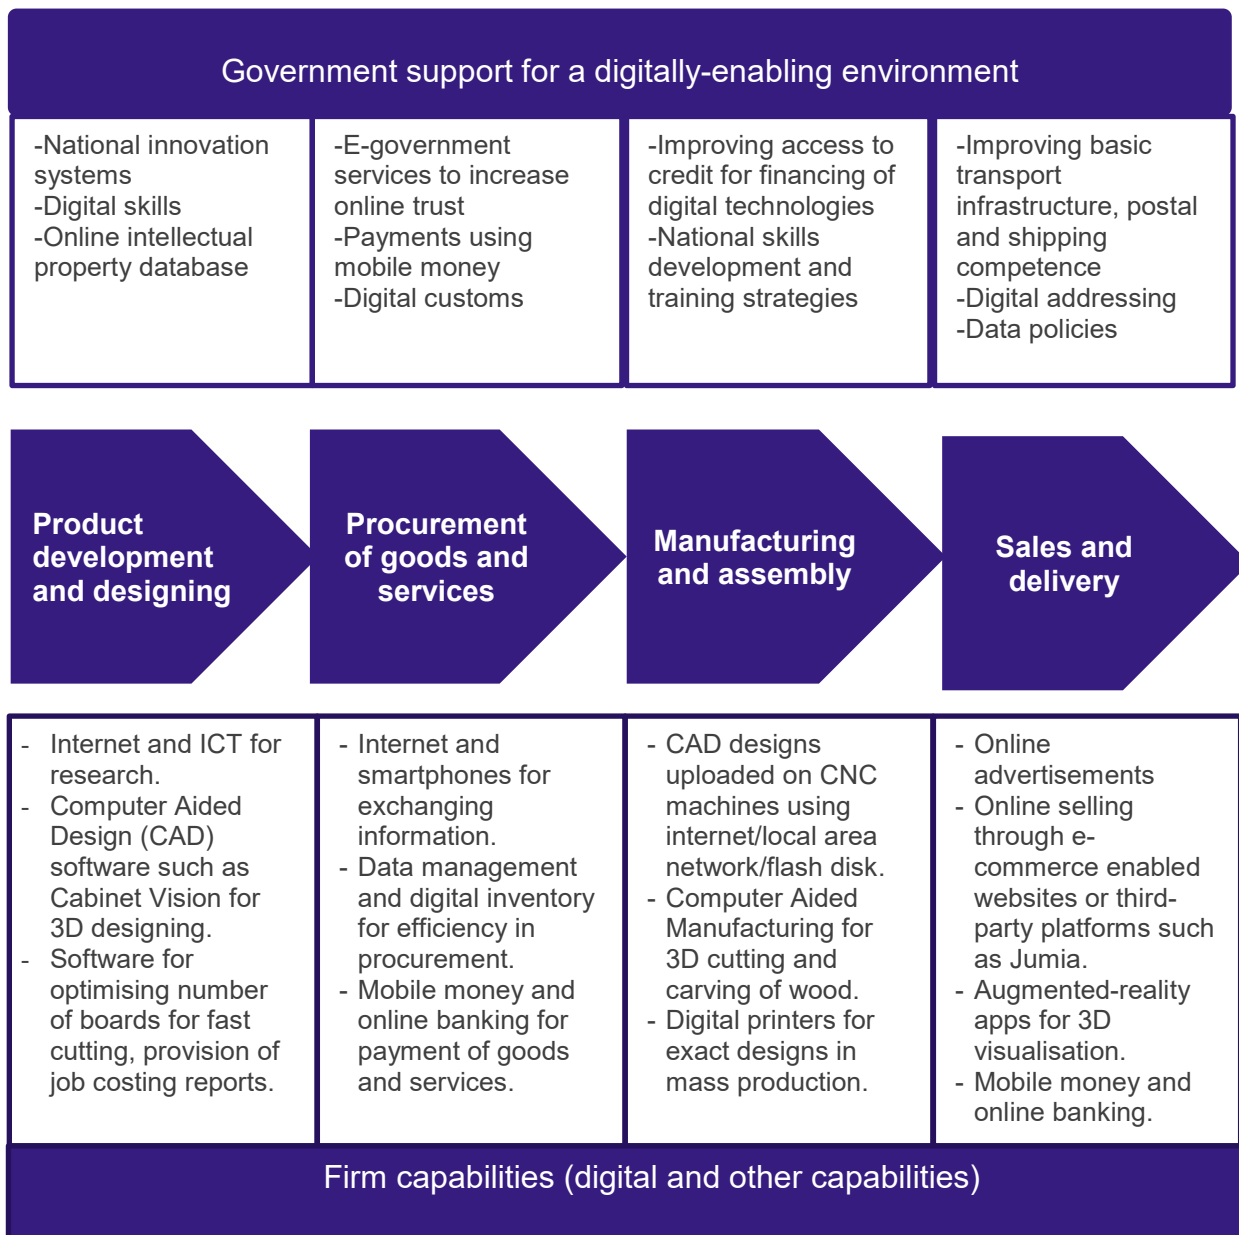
Government support for a digitally-enabling environment

-National innovation systems
-Digital skills
-Online intellectual property database

-E-government services to increase online trust
-Payments using mobile money
-Digital customs

-Improving access to credit for financing of digital technologies
-National skills development and training strategies

-Improving basic transport infrastructure, postal and shipping competence
-Digital addressing
-Data policies

Product development and designing

Procurement of goods and services

Manufacturing and assembly

Sales and delivery

- Internet and ICT for research.
- Computer Aided Design (CAD) software such as Cabinet Vision for 3D designing.
- Software for optimising number of boards for fast cutting, provision of job costing reports.

- Internet and smartphones for exchanging information.
- Data management and digital inventory for efficiency in procurement.
- Mobile money and online banking for payment of goods and services.

- CAD designs uploaded on CNC machines using internet/local area network/flash disk.
- Computer Aided Manufacturing for 3D cutting and carving of wood.
- Digital printers for exact designs in mass production.

- Online advertisements
- Online selling through e-commerce enabled websites or third-party platforms such as Jumia.
- Augmented-reality apps for 3D visualisation.
- Mobile money and online banking.

Firm capabilities (digital and other capabilities)